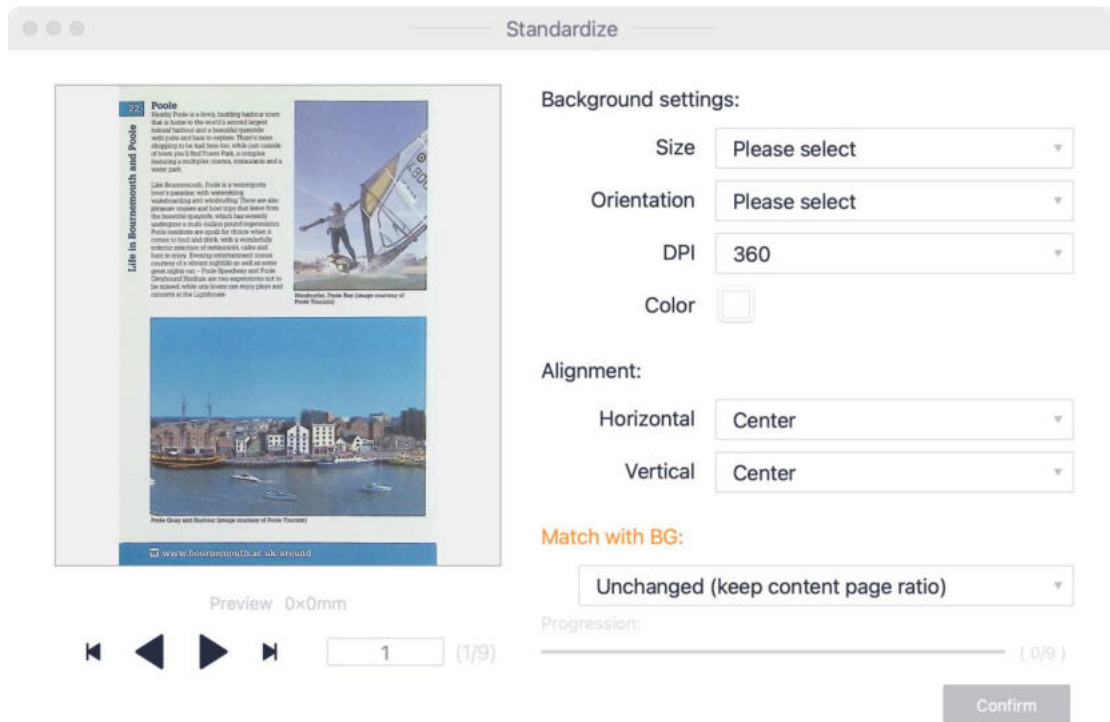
Standardize

22 Poole

Nearby Poole is a lovely, bustling harbour town that is home to the world's second largest natural harbour and a beautiful quayside with pubs and bars to explore. There's even shopping to be had here too, while just outside of town you'll find Tower Park, a complex featuring a multiplex cinema, restaurants and a water park.

Like Bournemouth, Poole is a watersports lover's paradise, with waterskiing, wakeboarding and windsurfing. There are also pleasure cruises and boat trips that leave from the beautiful quayside, which has recently undergone a multi million pound regeneration. Poole residents are spoilt for choice when it comes to food and drink, with a wonderfully eclectic selection of restaurants, cafes and bars to enjoy. Evening entertainment comes courtesy of a vibrant nightlife as well as some great nights out – Poole Speedway and Poole Greyhound Stadium are two experiences not to be missed, while arts lovers can enjoy plays and concerts at the Lighthouse.

Life in Bournemouth and Poole

Windsurfer, Poole Bay (image courtesy of Poole Tourism)

Poole Quay and Harbour (image courtesy of Poole Tourism)

www.bournemouth.ac.uk/around

Preview 0×0mm

1 (1/9)

Background settings:

Size Please select

Orientation Please select

DPI 360

Color

Alignment:

Horizontal Center

Vertical Center

Match with BG:

Unchanged (keep content page ratio)

Progression:

( 0/9 )

Confirm